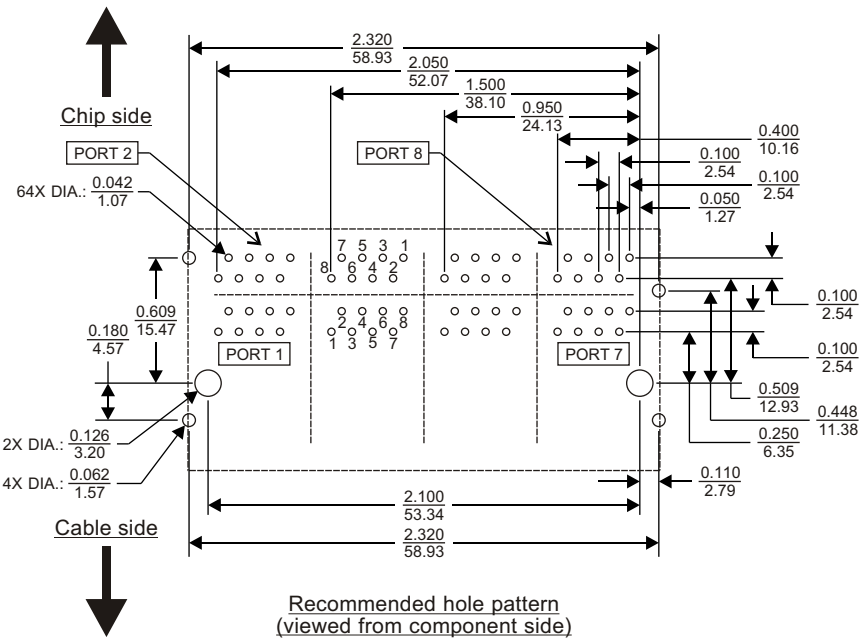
$\frac{2.320}{58.93}$

$\frac{2.050}{52.07}$

$\frac{1.500}{38.10}$

$\frac{0.950}{24.13}$

Chip side

$\frac{0.400}{10.16}$

PORT 2

PORT 8

$\frac{0.100}{2.54}$

64X DIA.: $\frac{0.042}{1.07}$

$\frac{0.100}{2.54}$

$\frac{0.050}{1.27}$

7 5 3 1
8 6 4 2

$\frac{0.100}{2.54}$

$\frac{0.609}{15.47}$

2 4 6 8
1 3 5 7

$\frac{0.180}{4.57}$

PORT 1

PORT 7

$\frac{0.100}{2.54}$

$\frac{0.509}{12.93}$

$\frac{0.448}{11.38}$

2X DIA.: $\frac{0.126}{3.20}$

$\frac{0.250}{6.35}$

4X DIA.: $\frac{0.062}{1.57}$

$\frac{0.110}{2.79}$

$\frac{2.100}{53.34}$

Cable side

$\frac{2.320}{58.93}$

Recommended hole pattern
(viewed from component side)